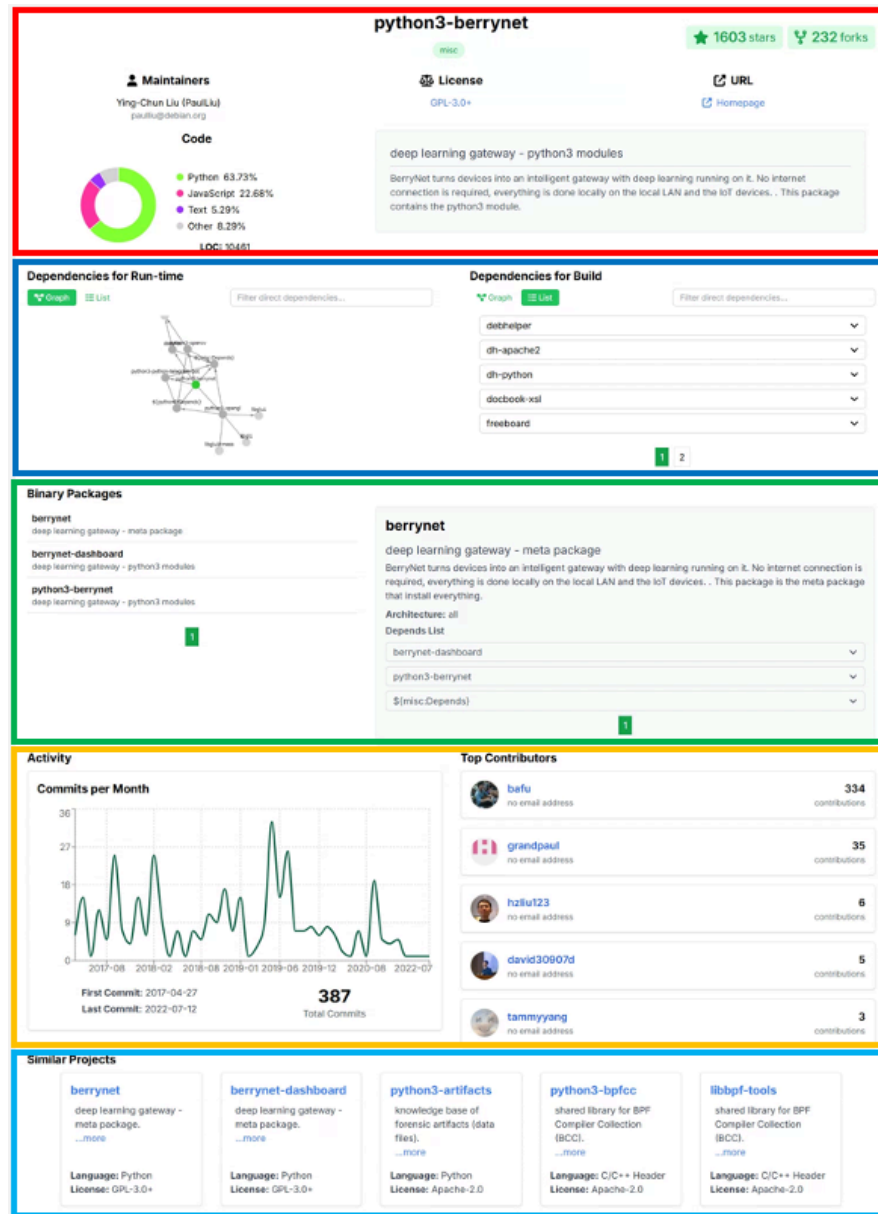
python3-berrynet

misc

1603 stars 232 forks

Maintainers
Ying-Chun Liu (PaulLiu)
paulliu@debian.org

License
GPL-3.0+

URL
Homepage

Code

Python 63.73%
JavaScript 22.68%
Text 5.29%
Other 8.29%

LOC: 10461

deep learning gateway - python3 modules

BerryNet turns devices into an intelligent gateway with deep learning running on it. No internet connection is required, everything is done locally on the local LAN and the IoT devices. . This package contains the python3 module.

Dependencies for Run-time

Graph List

Filter direct dependencies...

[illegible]

Dependencies for Build

Graph List

Filter direct dependencies...

debhelper
dh-apache2
dh-python
docbook-xsl
freeboard

1 2

Binary Packages

berrynet
deep learning gateway - meta package

berrynet-dashboard
deep learning gateway - python3 modules

python3-berrynet
deep learning gateway - python3 modules

1

berrynet

deep learning gateway - meta package

BerryNet turns devices into an intelligent gateway with deep learning running on it. No internet connection is required, everything is done locally on the local LAN and the IoT devices. . This package is the meta package that install everything.

Architecture: all

Depends List

berrynet-dashboard
python3-berrynet
${misc:Depends}

1

Activity

Commits per Month

36
27
18
9
0

2017-08 2018-02 2018-08 2019-01 2019-06 2019-12 2020-08 2022-07

First Commit: 2017-04-27
Last Commit: 2022-07-12

387
Total Commits

Top Contributors

bafu
no email address
334
contributions

grandpaul
no email address
35
contributions

hzliu123
no email address
6
contributions

david30907d
no email address
5
contributions

tammyyang
no email address
3
contributions

Similar Projects

berrynet
deep learning gateway - meta package.
...more
Language: Python
License: GPL-3.0+

berrynet-dashboard
deep learning gateway - meta package.
...more
Language: Python
License: GPL-3.0+

python3-artifacts
knowledge base of forensic artifacts (data files).
...more
Language: Python
License: Apache-2.0

python3-bpfcc
shared library for BPF Compiler Collection (BCC).
...more
Language: C/C++ Header
License: Apache-2.0

libbpf-tools
shared library for BPF Compiler Collection (BCC).
...more
Language: C/C++ Header
License: Apache-2.0